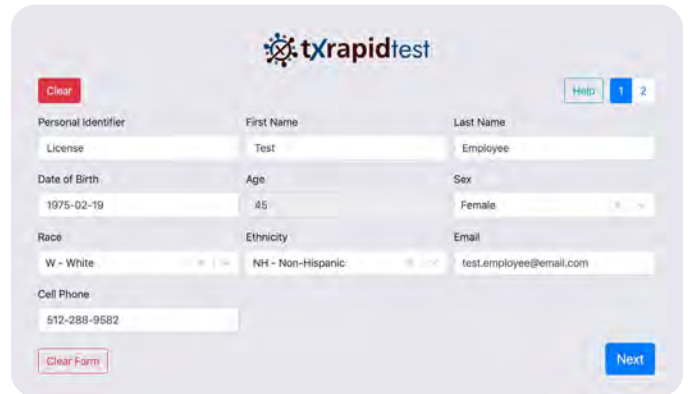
txrapidtest

Clear

Help 1 2

Personal Identifier
License

First Name
Test

Last Name
Employee

Date of Birth
1975-02-19

Age
45

Sex
Female

Race
W - White

Ethnicity
NH - Non-Hispanic

Email
test.employee@email.com

Cell Phone
512-288-9582

Clear Form

Next